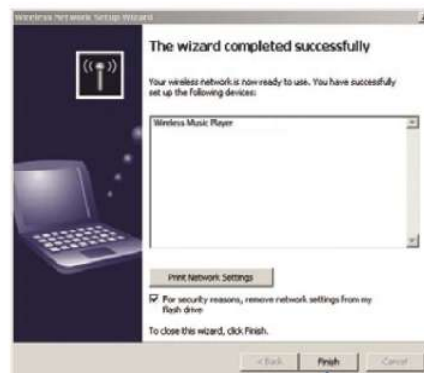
Wireless Network Setup Wizard

The wizard completed successfully

Your wireless network is now ready to use. You have successfully set up the following devices:

Wireless Music Player

Print Network Settings

For security reasons, remove network settings from my flash drive

To close this wizard, click Finish.

< Back

Finish

Cancel